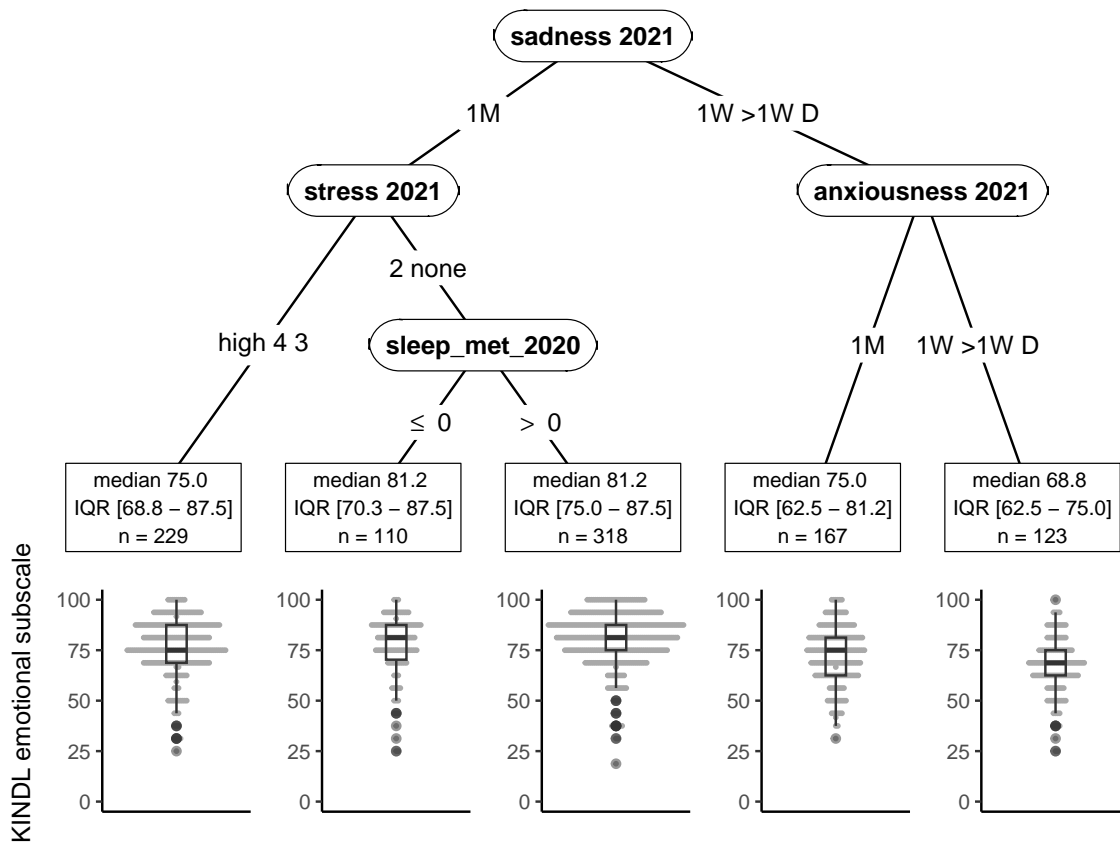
sadness 2021

1M

1W >1W D

stress 2021

anxiousness 2021

2 none

high 4 3

sleep_met_2020

1M

1W >1W D

$\leq$ 0

> 0

median 75.0
IQR [68.8 – 87.5]
n = 229

median 81.2
IQR [70.3 – 87.5]
n = 110

median 81.2
IQR [75.0 – 87.5]
n = 318

median 75.0
IQR [62.5 – 81.2]
n = 167

median 68.8
IQR [62.5 – 75.0]
n = 123

KINDL emotional subscale

100
75
50
25
0

100
75
50
25
0

100
75
50
25
0

100
75
50
25
0

100
75
50
25
0